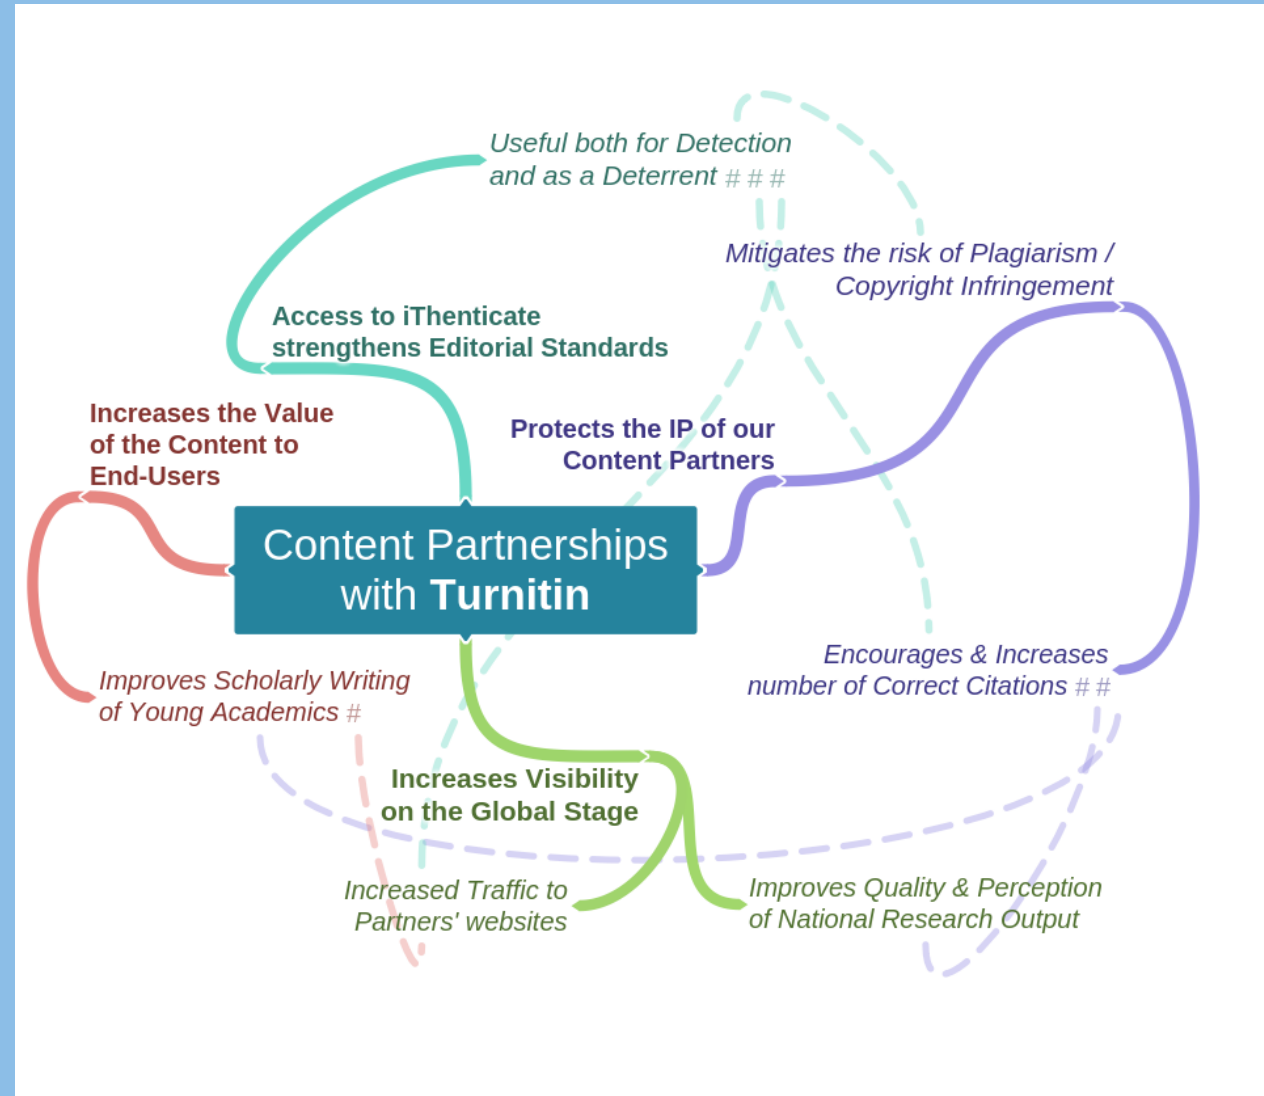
Content Partnerships with Turnitin

Access to iThenticate strengthens Editorial Standards

Useful both for Detection and as a Deterrent # # #

Protects the IP of our Content Partners

Mitigates the risk of Plagiarism / Copyright Infringement

Encourages & Increases number of Correct Citations # #

Increases the Value of the Content to End-Users

Improves Scholarly Writing of Young Academics #

Increases Visibility on the Global Stage

Increased Traffic to Partners' websites

Improves Quality & Perception of National Research Output